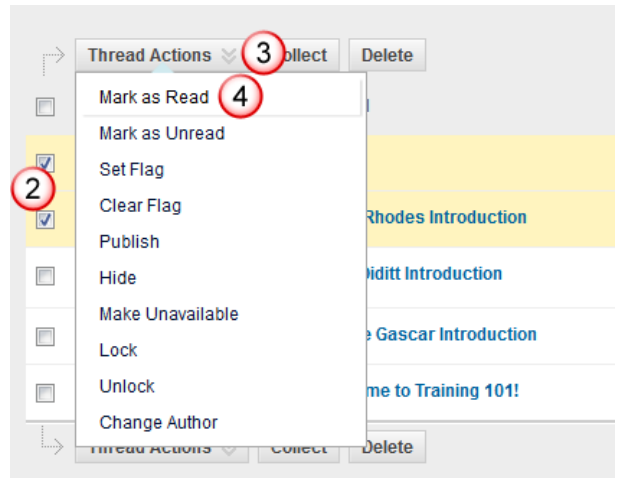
Thread Actions 3 ollect Delete

Mark as Read 4

Mark as Unread

Set Flag

Clear Flag

Publish

Hide

Make Unavailable

Lock

Unlock

Change Author

2

Rhodes Introduction

Diditt Introduction

e Gascar Introduction

me to Training 101!

Thread Actions Collect Delete